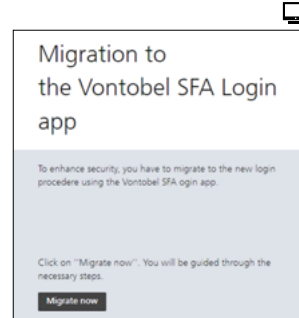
Migration to the Vontobel SFA Login app

To enhance security, you have to migrate to the new login procedere using the Vontobel SFA ogin app.

Click on "Migrate now". You will be guided through the necessary steps.

Migrate now